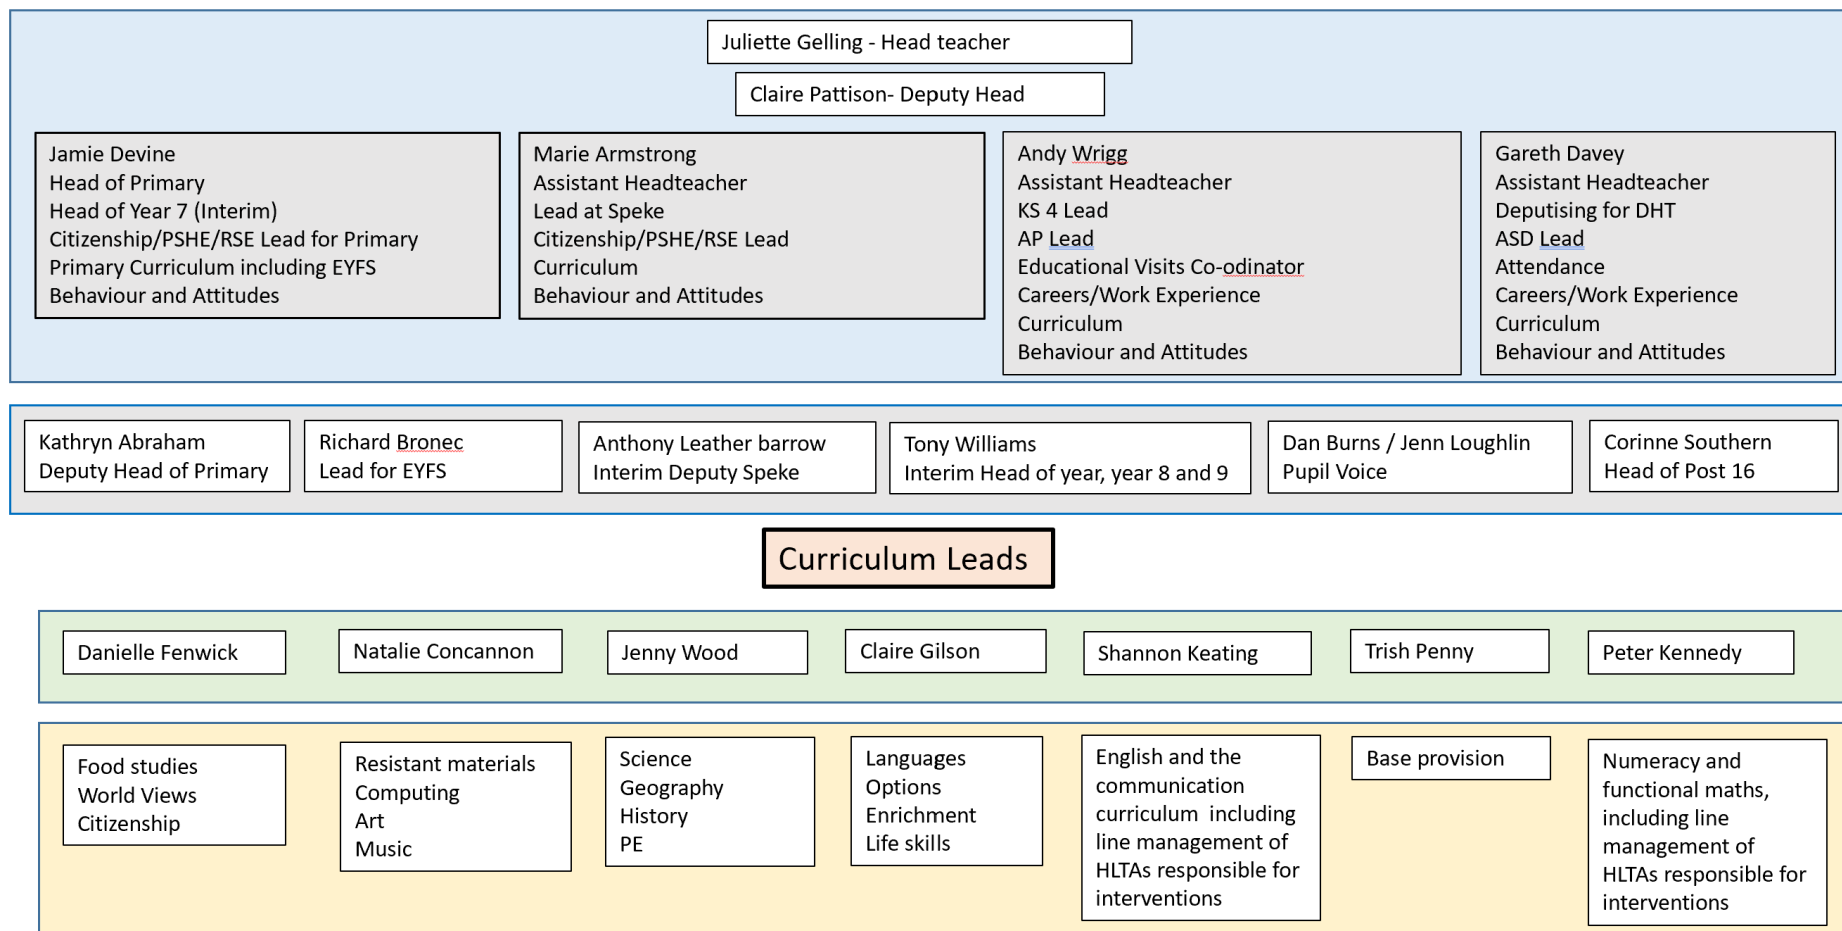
Juliette Gelling - Head teacher

Claire Pattison- Deputy Head

Jamie Devine
Head of Primary
Head of Year 7 (Interim)
Citizenship/PSHE/RSE Lead for Primary
Primary Curriculum including EYFS
Behaviour and Attitudes

Marie Armstrong
Assistant Headteacher
Lead at Speke
Citizenship/PSHE/RSE Lead
Curriculum
Behaviour and Attitudes

Andy Wrigg
Assistant Headteacher
KS 4 Lead
AP Lead
Educational Visits Co-odinator
Careers/Work Experience
Curriculum
Behaviour and Attitudes

Gareth Davey
Assistant Headteacher
Deputising for DHT
ASD Lead
Attendance
Careers/Work Experience
Curriculum
Behaviour and Attitudes

Kathryn Abraham
Deputy Head of Primary

Richard Bronec
Lead for EYFS

Anthony Leather barrow
Interim Deputy Speke

Tony Williams
Interim Head of year, year 8 and 9

Dan Burns / Jenn Loughlin
Pupil Voice

Corinne Southern
Head of Post 16

Curriculum Leads

Danielle Fenwick

Natalie Concannon

Jenny Wood

Claire Gilson

Shannon Keating

Trish Penny

Peter Kennedy

Food studies
World Views
Citizenship

Resistant materials
Computing
Art
Music

Science
Geography
History
PE

Languages
Options
Enrichment
Life skills

English and the communication curriculum including line management of HLTAs responsible for interventions

Base provision

Numeracy and functional maths, including line management of HLTAs responsible for interventions